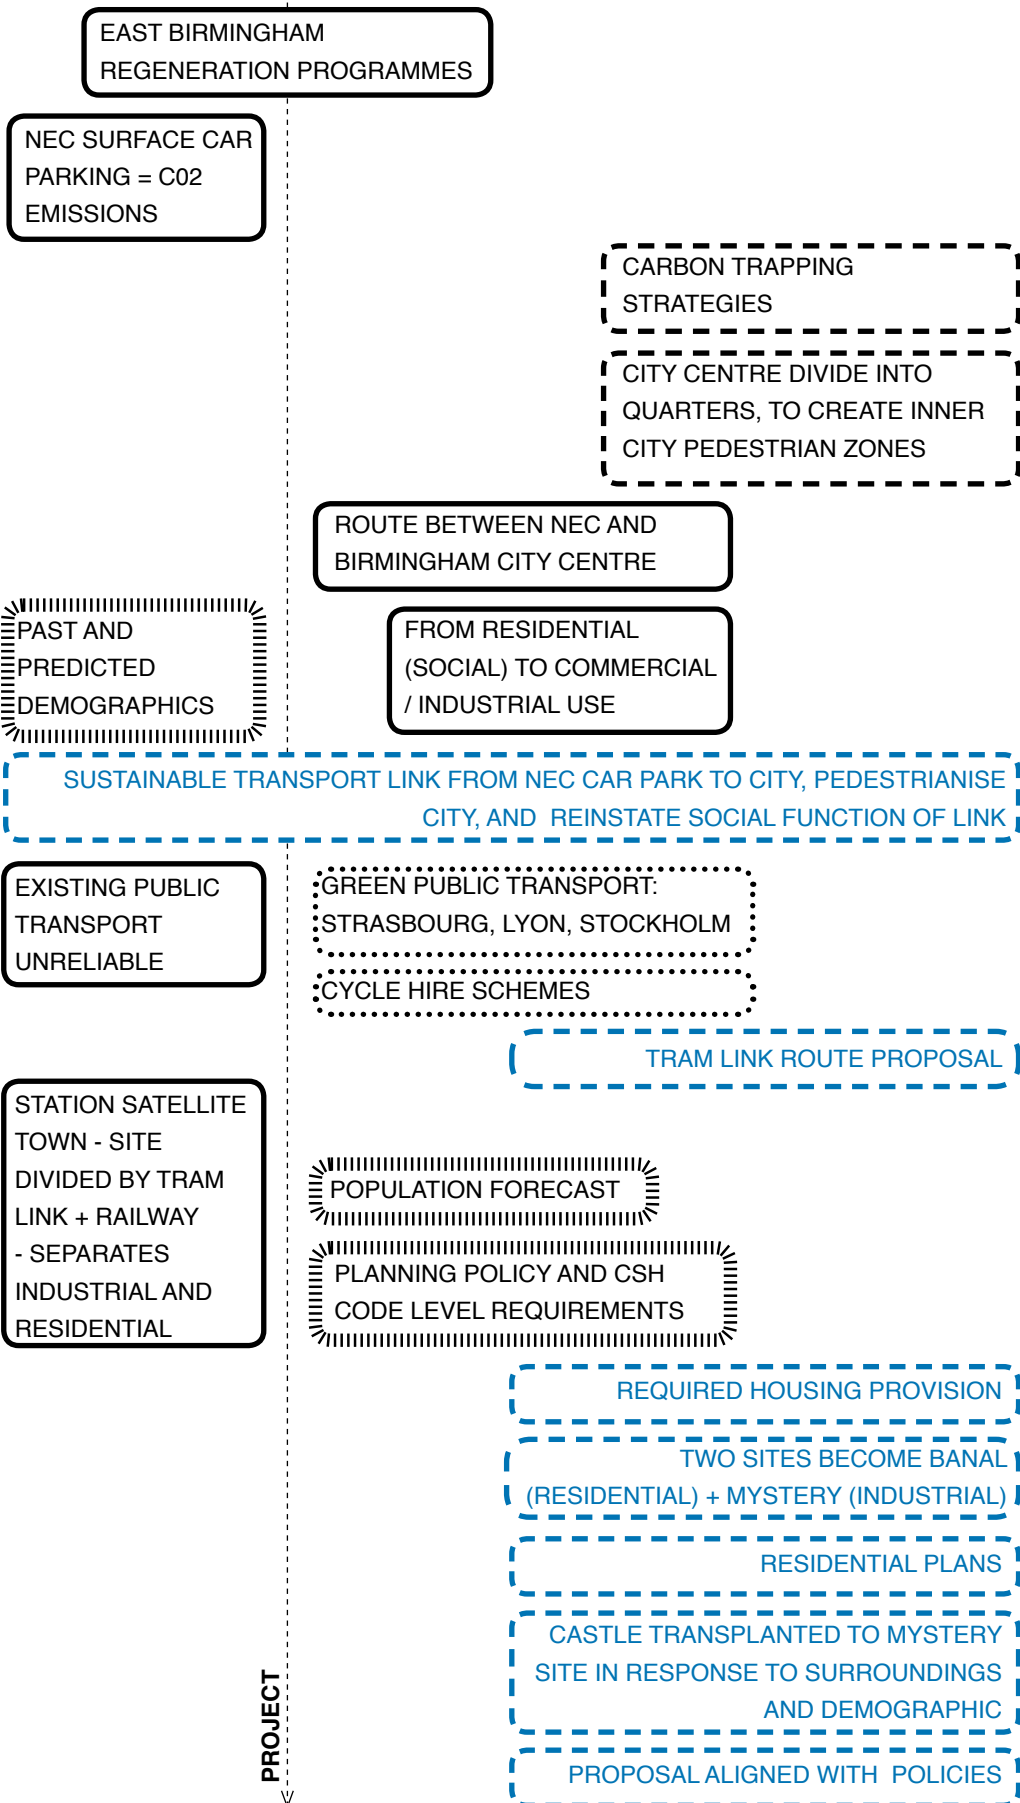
EAST BIRMINGHAM REGENERATION PROGRAMMES

NEC SURFACE CAR PARKING = C02 EMISSIONS

CARBON TRAPPING STRATEGIES

CITY CENTRE DIVIDE INTO QUARTERS, TO CREATE INNER CITY PEDESTRIAN ZONES

ROUTE BETWEEN NEC AND BIRMINGHAM CITY CENTRE

PAST AND PREDICTED DEMOGRAPHICS

FROM RESIDENTIAL (SOCIAL) TO COMMERCIAL / INDUSTRIAL USE

SUSTAINABLE TRANSPORT LINK FROM NEC CAR PARK TO CITY, PEDESTRIANISE CITY, AND REINSTATE SOCIAL FUNCTION OF LINK

EXISTING PUBLIC TRANSPORT UNRELIABLE

GREEN PUBLIC TRANSPORT: STRASBOURG, LYON, STOCKHOLM

CYCLE HIRE SCHEMES

TRAM LINK ROUTE PROPOSAL

STATION SATELLITE TOWN - SITE DIVIDED BY TRAM LINK + RAILWAY - SEPARATES INDUSTRIAL AND RESIDENTIAL

POPULATION FORECAST

PLANNING POLICY AND CSH CODE LEVEL REQUIREMENTS

REQUIRED HOUSING PROVISION

TWO SITES BECOME BANAL (RESIDENTIAL) + MYSTERY (INDUSTRIAL)

RESIDENTIAL PLANS

CASTLE TRANSPLANTED TO MYSTERY SITE IN RESPONSE TO SURROUNDINGS AND DEMOGRAPHIC

PROJECT

PROPOSAL ALIGNED WITH POLICIES